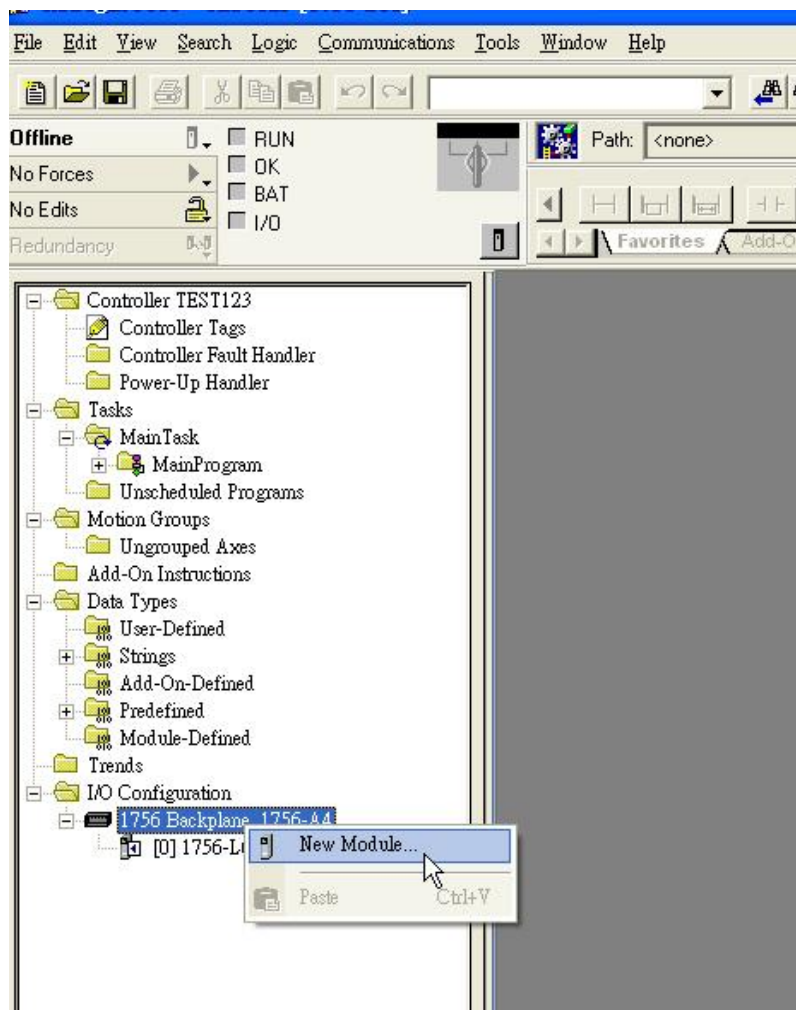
File Edit View Search Logic Communications Tools Window Help

Offline
No Forces
No Edits
Redundancy

RUN
OK
BAT
I/O

Path: <none>

Favorites Add-O

Controller TEST123
Controller Tags
Controller Fault Handler
Power-Up Handler
Tasks
MainTask
MainProgram
Unscheduled Programs
Motion Groups
Ungrouped Axes
Add-On Instructions
Data Types
User-Defined
Strings
Add-On-Defined
Predefined
Module-Defined
Trends
I/O Configuration
1756 Backplane, 1756-A4
[0] 1756-L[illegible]

New Module...
Paste Ctrl+V